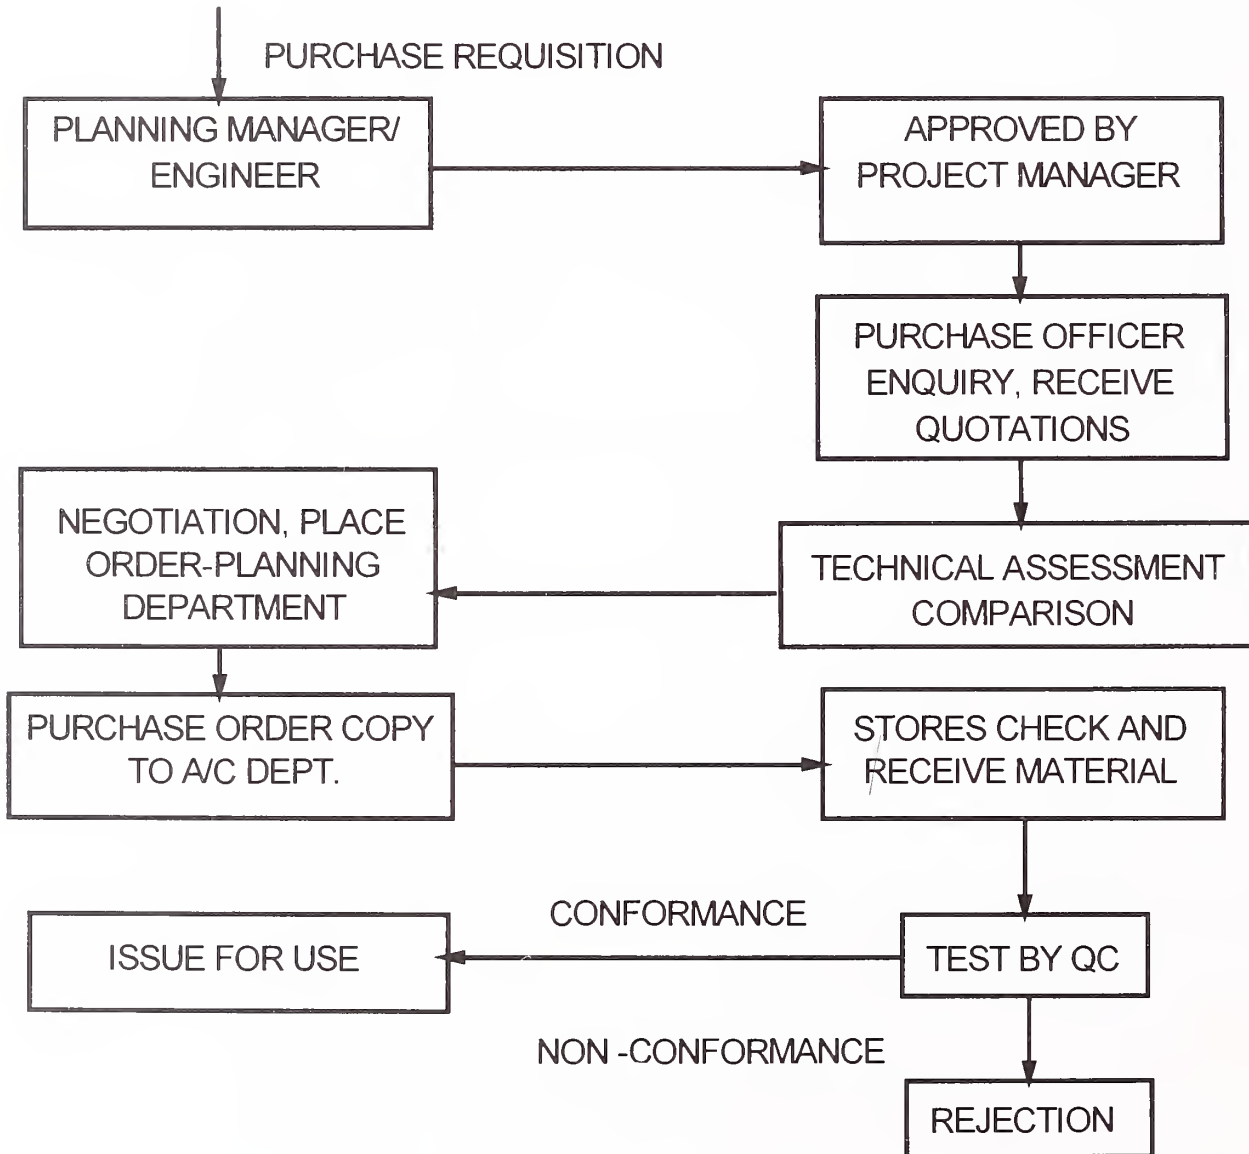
PURCHASE REQUISITION

PLANNING MANAGER/ ENGINEER

APPROVED BY PROJECT MANAGER

PURCHASE OFFICER ENQUIRY, RECEIVE QUOTATIONS

NEGOTIATION, PLACE ORDER-PLANNING DEPARTMENT

TECHNICAL ASSESSMENT COMPARISON

PURCHASE ORDER COPY TO A/C DEPT.

STORES CHECK AND RECEIVE MATERIAL

CONFORMANCE

ISSUE FOR USE

TEST BY QC

NON -CONFORMANCE

REJECTION